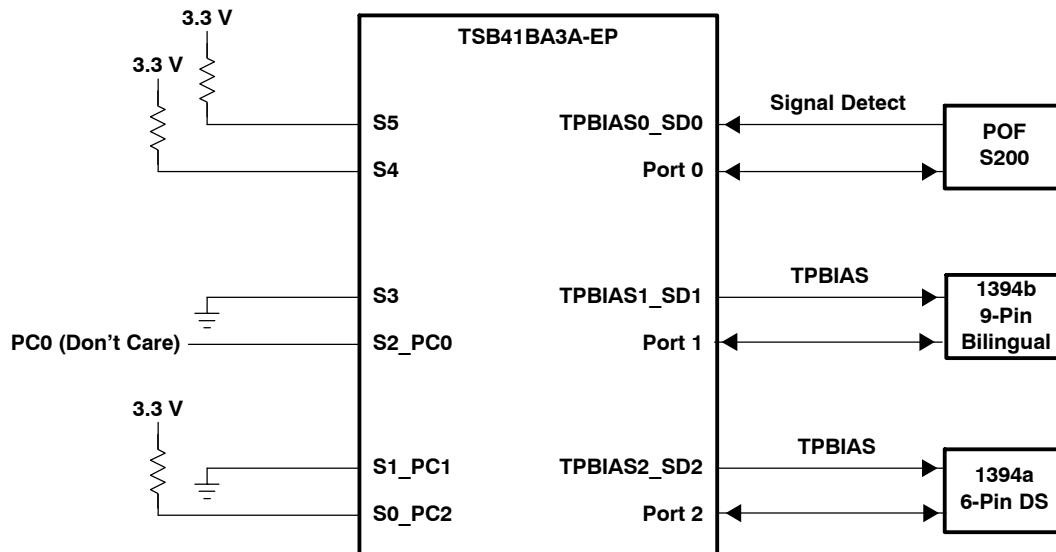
3.3 V

3.3 V

TSB41BA3A-EP

S5

S4

S3

PC0 (Don't Care)

S2_PC0

3.3 V

S1_PC1

S0_PC2

TPBIAS0_SD0

Port 0

TPBIAS1_SD1

Port 1

TPBIAS2_SD2

Port 2

Signal Detect

POF S200

TPBIAS

1394b 9-Pin Bilingual

TPBIAS

1394a 6-Pin DS